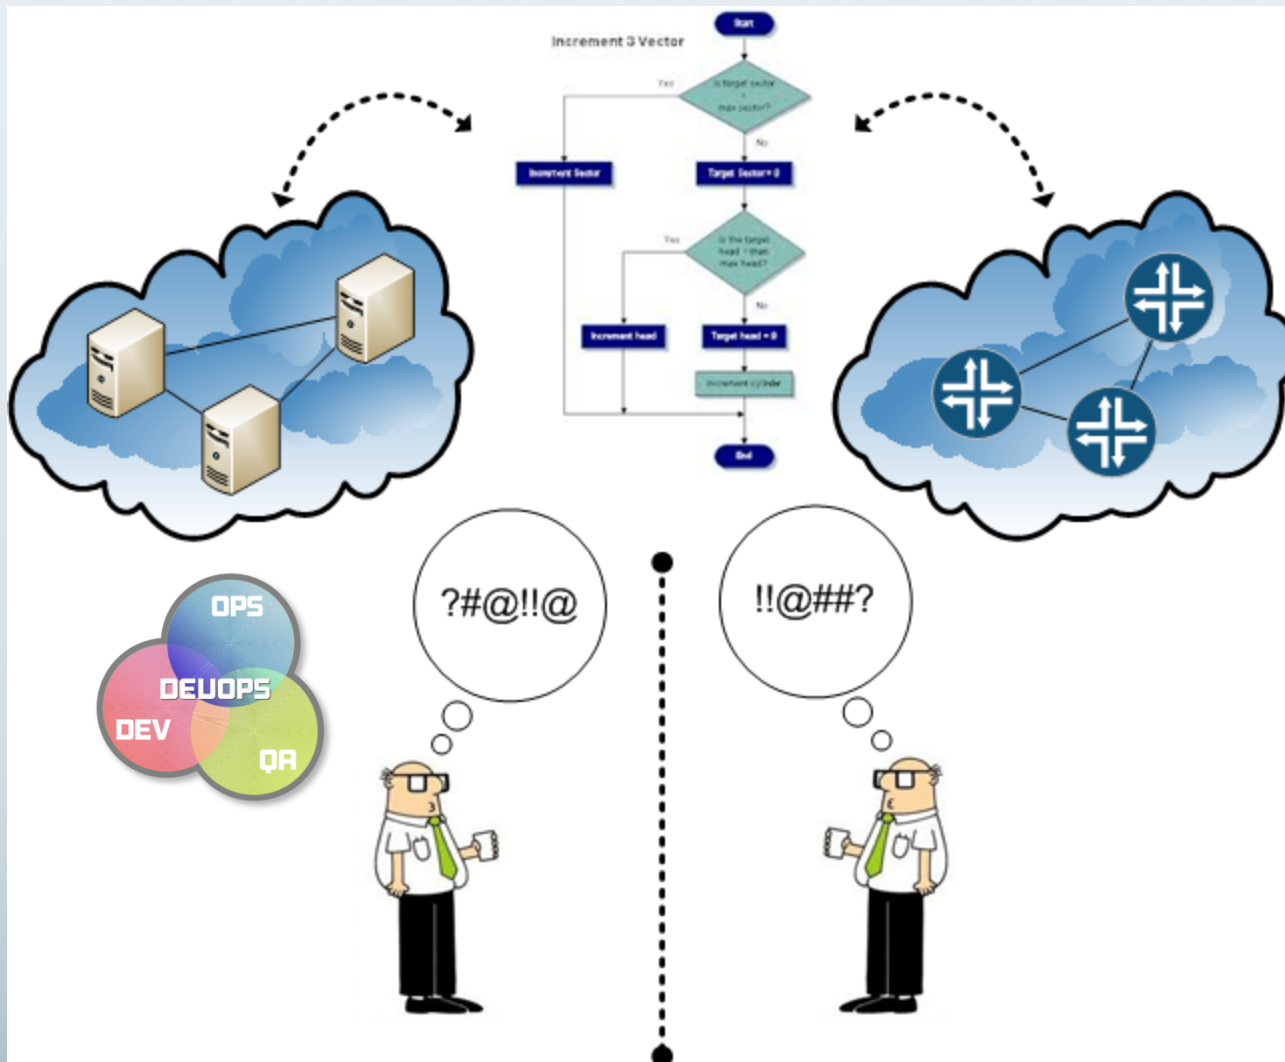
Increment 3 Vector

Start

Is target sector = max sector?

Yes

No

Increment Sector

Target Sector = 0

Is the target head = then max head?

Yes

No

Increment head

Target head = 0

Increment cylinder

End

OPS

DEVOPS

DEV

QA

?#@!!@

!!@##?